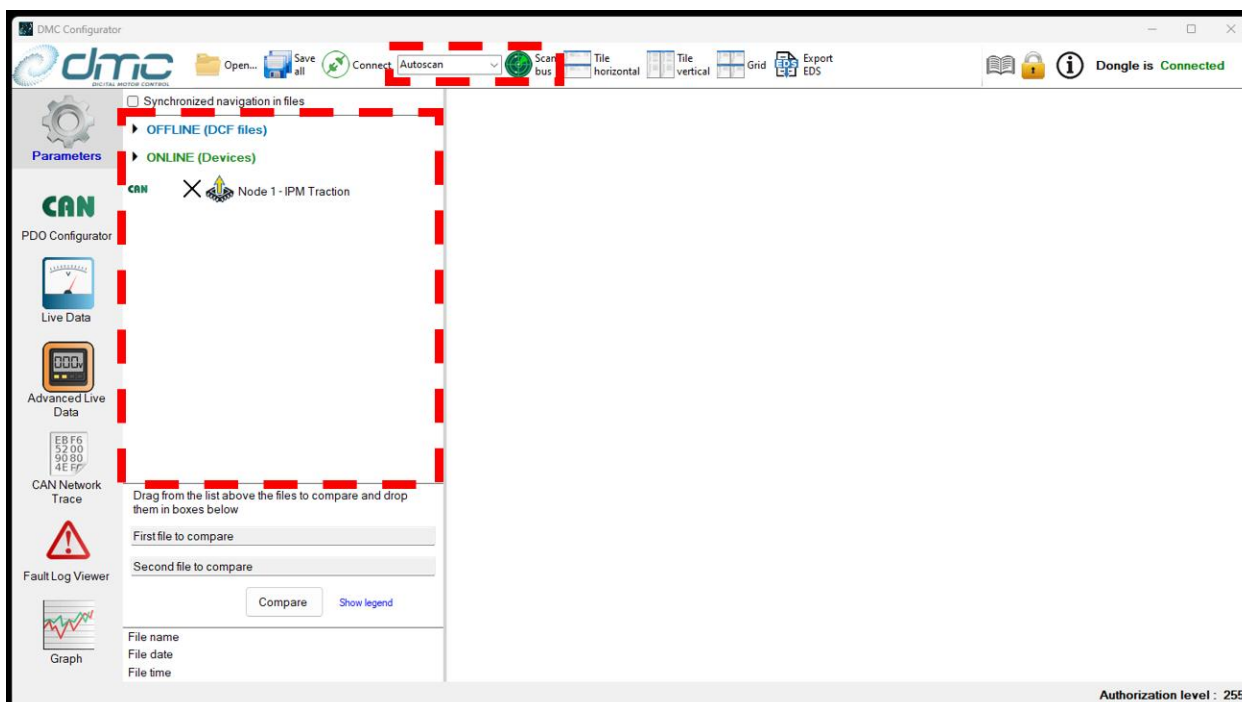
DMC Configurator

dmc DIGITAL MOTOR CONTROL

Open... Save all Connect Autoscan Scan bus Tile horizontal Tile vertical Grid Export EDS

Dongle is Connected

Parameters

CAN
PDO Configurator

Live Data

000
Advanced Live Data

EB F6
52 00
90 80
4E F
CAN Network Trace

Fault Log Viewer

Graph

Synchronized navigation in files

OFFLINE (DCF files)

ONLINE (Devices)

CAN Node 1 - IPM Traction

Drag from the list above the files to compare and drop them in boxes below

First file to compare

Second file to compare

Compare

Show legend

File name
File date
File time

Authorization level : 255